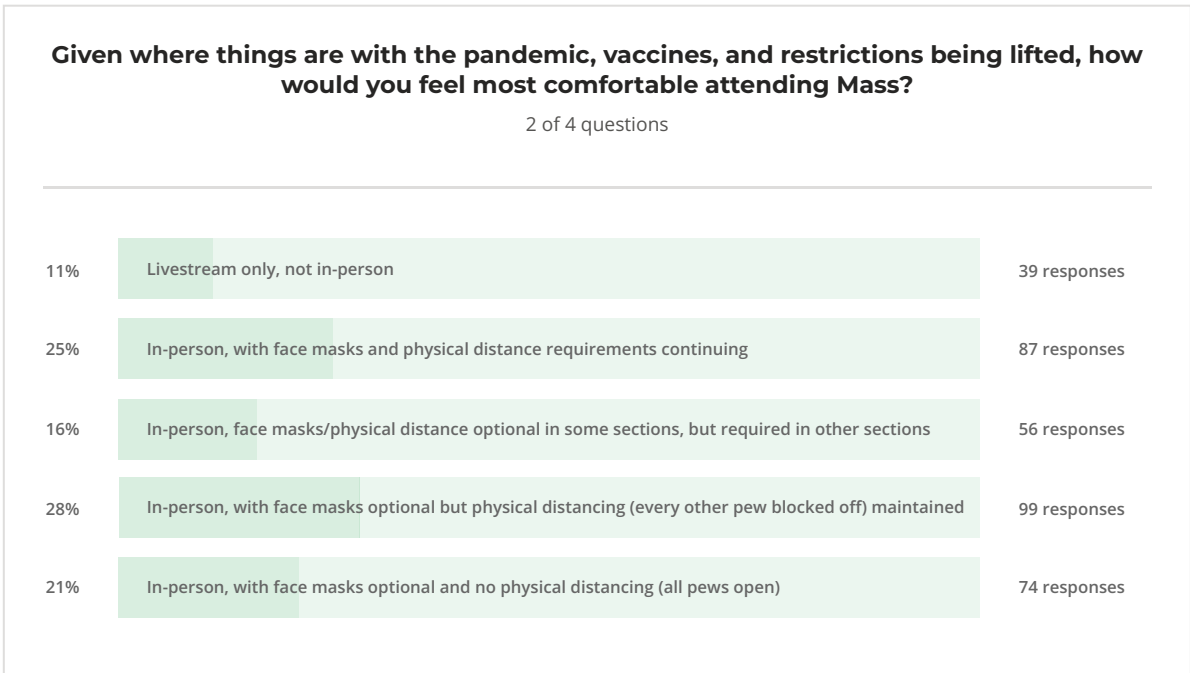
Given where things are with the pandemic, vaccines, and restrictions being lifted, how would you feel most comfortable attending Mass?

2 of 4 questions

11% Livestream only, not in-person 39 responses

25% In-person, with face masks and physical distance requirements continuing 87 responses

16% In-person, face masks/physical distance optional in some sections, but required in other sections 56 responses

28% In-person, with face masks optional but physical distancing (every other pew blocked off) maintained 99 responses

21% In-person, with face masks optional and no physical distancing (all pews open) 74 responses